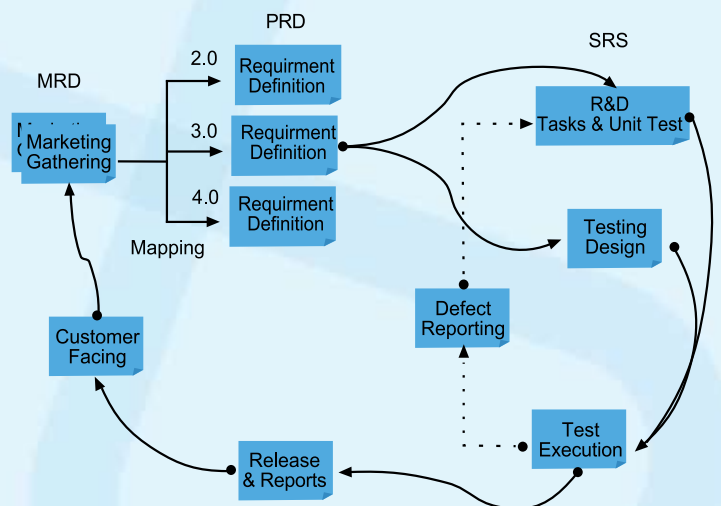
PRD

SRS

MRD

2.0

Requirment Definition

3.0

Requirment Definition

4.0

Requirment Definition

Mapping

Marketing Gathering

R&D Tasks & Unit Test

Testing Design

Defect Reporting

Customer Facing

Test Execution

Release & Reports